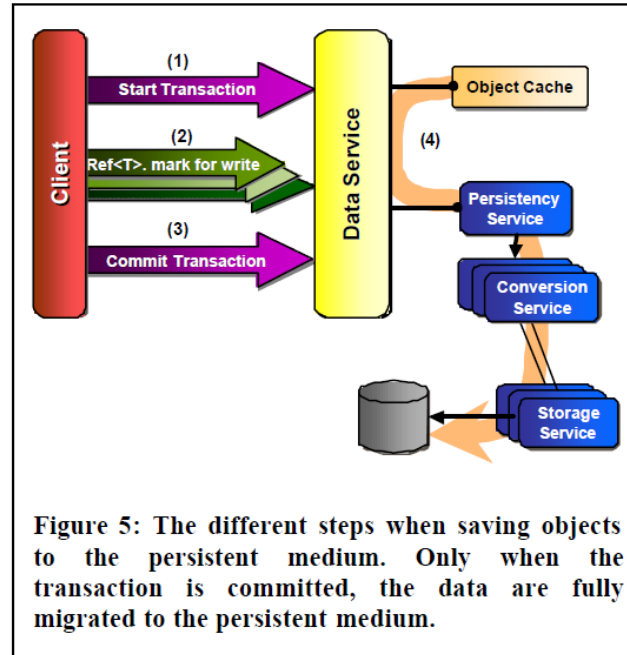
Client

(1)
Start Transaction

(2)
Ref<T>. mark for write

(3)
Commit Transaction

Data Service

Object Cache

(4)

Persistency Service

Conversion Service

Storage Service

Figure 5: The different steps when saving objects to the persistent medium. Only when the transaction is committed, the data are fully migrated to the persistent medium.